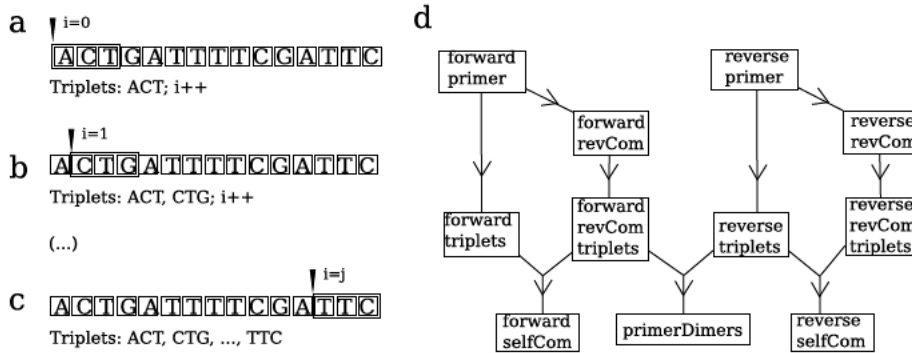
a i=0
ACTGATTTTCGATTC
Triplets: ACT; i++

b i=1
ACTGATTTTCGATTC
Triplets: ACT, CTG; i++

(...)

c i=j
ACTGATTTTCGATTC
Triplets: ACT, CTG, ..., TTC

d

forward primer

forward revCom

reverse primer

reverse revCom

forward triplets

forward revCom triplets

reverse triplets

reverse revCom triplets

forward selfCom

primerDimers

reverse selfCom